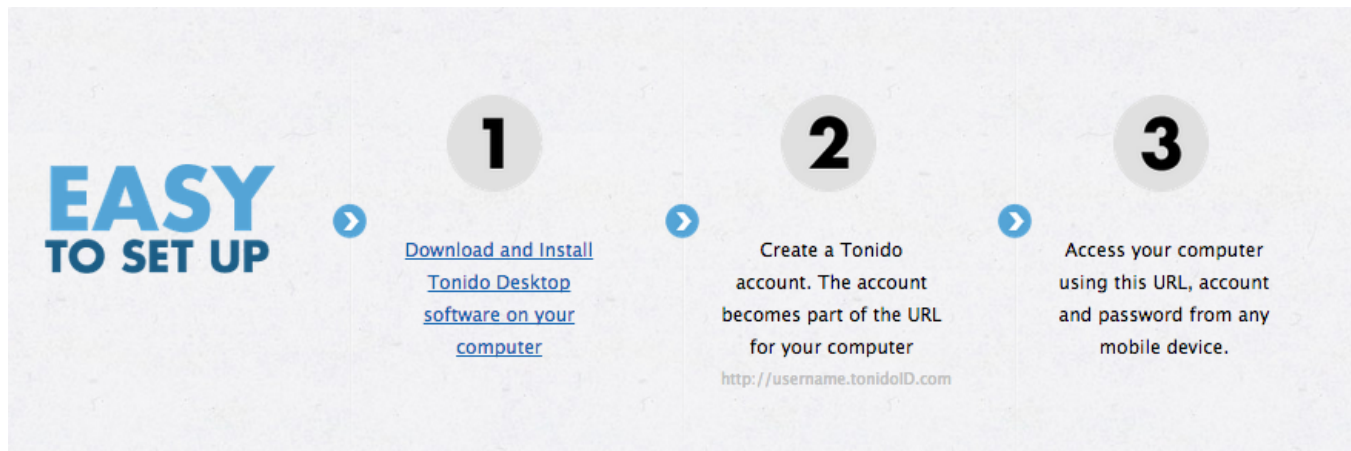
EASY
TO SET UP

1

Download and Install Tonido Desktop software on your computer

2

Create a Tonido account. The account becomes part of the URL for your computer

http://username.tonidoID.com

3

Access your computer using this URL, account and password from any mobile device.